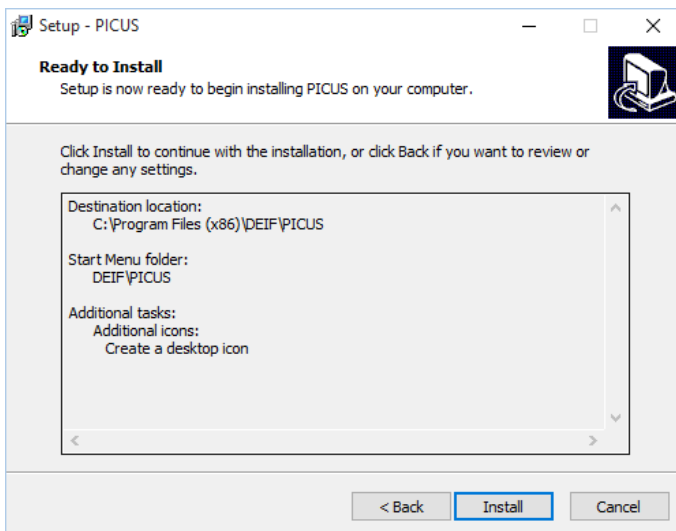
Setup - PICUS

Ready to Install
Setup is now ready to begin installing PICUS on your computer.

Click Install to continue with the installation, or click Back if you want to review or change any settings.

Destination location:
C:\Program Files (x86)\DEIF\PICUS

Start Menu folder:
DEIF\PICUS

Additional tasks:
Additional icons:
Create a desktop icon

< Back
Install
Cancel